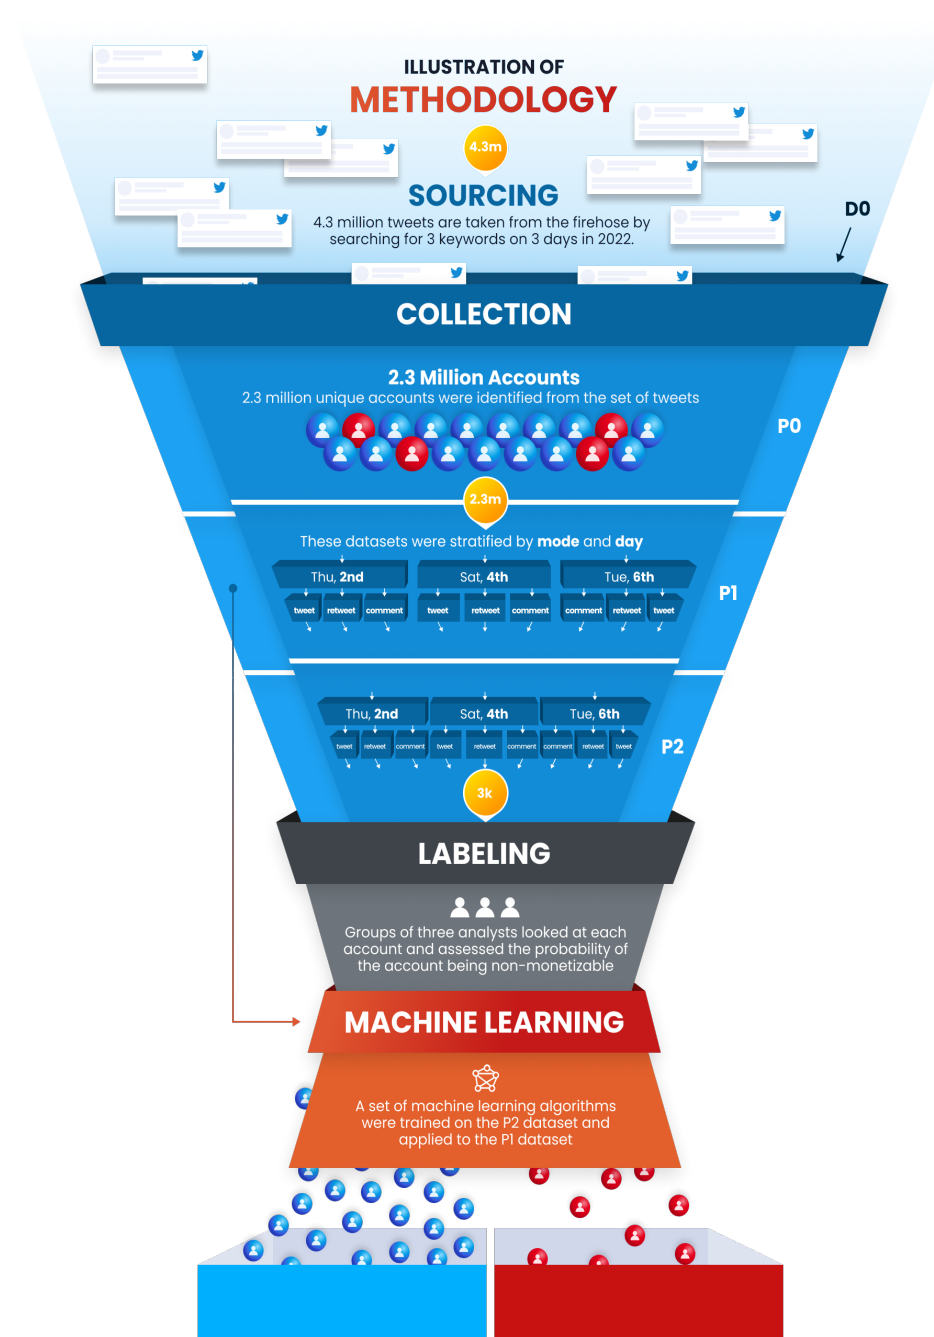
ILLUSTRATION OF
METHODOLOGY

4.3m

SOURCING
4.3 million tweets are taken from the firehose by searching for 3 keywords on 3 days in 2022.

D0

COLLECTION

2.3 Million Accounts
2.3 million unique accounts were identified from the set of tweets

P0

2.3m

These datasets were stratified by mode and day

| Thu, 2nd | | | Sat, 4th | | | Tue, 6th | | |
|---|---|---|---|---|---|---|---|---|
| tweet | retweet | comment | tweet | retweet | comment | comment | retweet | tweet |

P1

| Thu, 2nd | | | Sat, 4th | | | Tue, 6th | | |
|---|---|---|---|---|---|---|---|---|
| tweet | retweet | comment | tweet | retweet | comment | comment | retweet | tweet |

P2

3k

LABELING

Groups of three analysts looked at each account and assessed the probability of the account being non-monetizable

MACHINE LEARNING

A set of machine learning algorithms were trained on the P2 dataset and applied to the P1 dataset